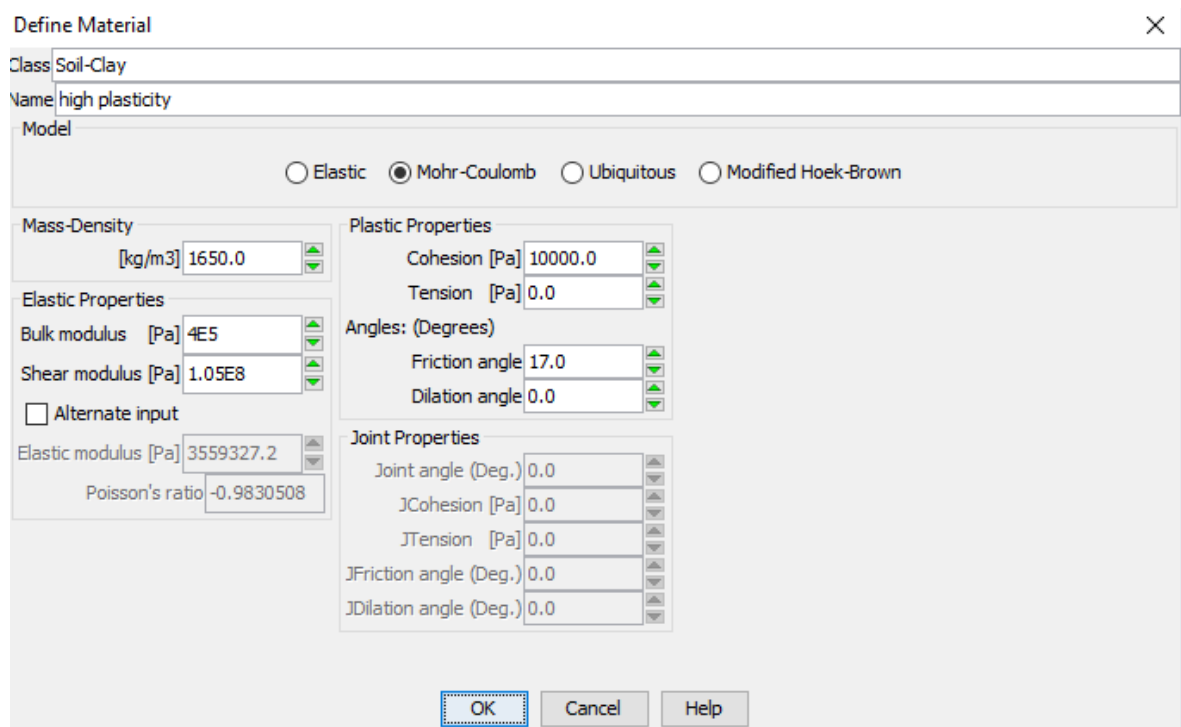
Define Material

×

Class Soil-Clay

Name high plasticity

Model

Elastic Mohr-Coulomb Ubiquitous Modified Hoek-Brown

Mass-Density

[kg/m3] 1650.0

Elastic Properties

Bulk modulus [Pa] 4E5

Shear modulus [Pa] 1.05E8

Alternate input

Elastic modulus [Pa] 3559327.2

Poisson's ratio -0.9830508

Plastic Properties

Cohesion [Pa] 10000.0

Tension [Pa] 0.0

Angles: (Degrees)

Friction angle 17.0

Dilation angle 0.0

Joint Properties

Joint angle (Deg.) 0.0

JCohesion [Pa] 0.0

JTension [Pa] 0.0

JFriction angle (Deg.) 0.0

JDilation angle (Deg.) 0.0

OK Cancel Help